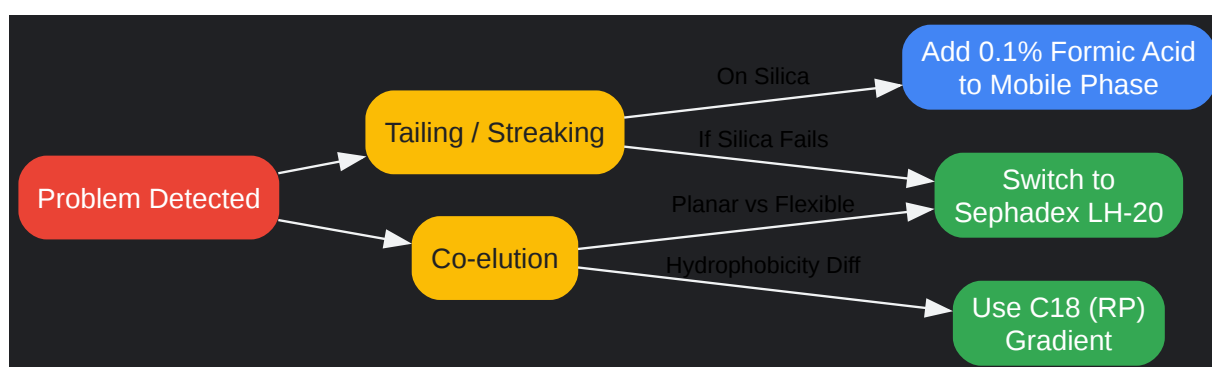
Problem Detected

Tailing / Streaking

Co-elution

On Silica

If Silica Fails

Planar vs Flexible

Hydrophobicity Diff

Add 0.1% Formic Acid to Mobile Phase

Switch to Sephadex LH-20

Use C18 (RP) Gradient